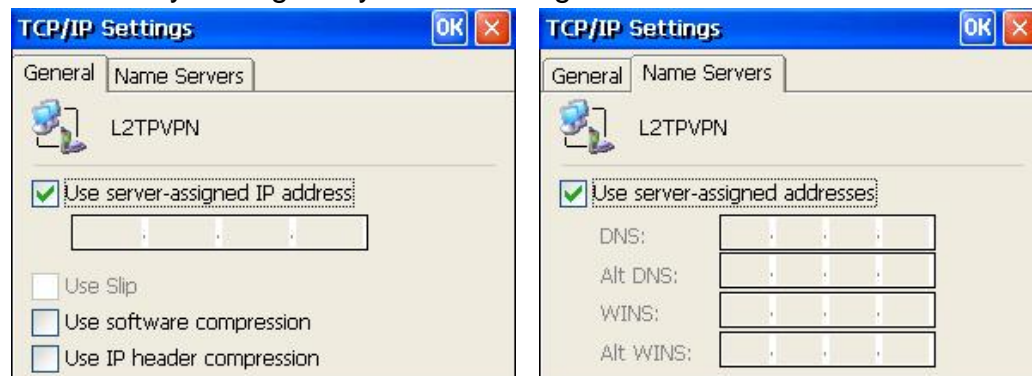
TCP/IP Settings
OK
General
Name Servers
L2TPVPN
Use server-assigned IP address
Use Slip
Use software compression
Use IP header compression

TCP/IP Settings
OK
General
Name Servers
L2TPVPN
Use server-assigned addresses
DNS:
Alt DNS:
WINS:
Alt WINS: